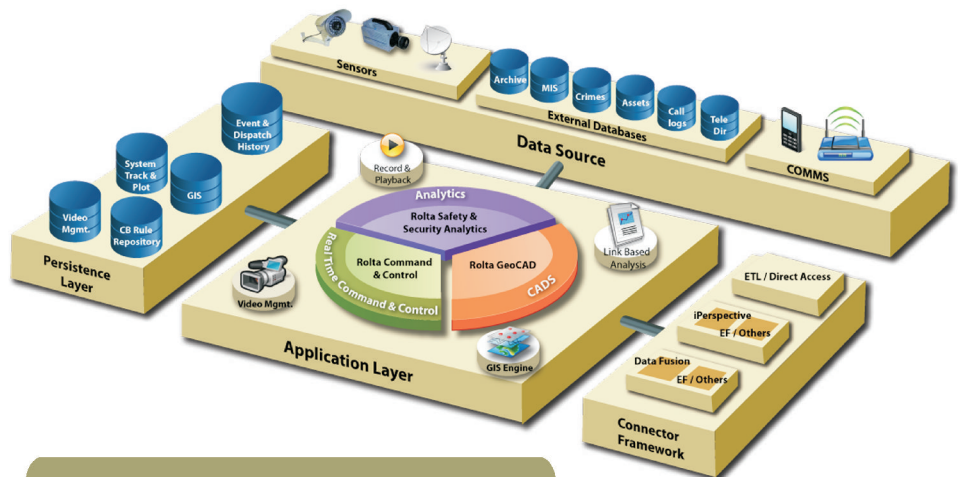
Sensors

Archive

MIS

Crimes

Assets

Call logs

Tele Dir

External Databases

Data Source

COMMS

Event & Dispatch History

System Track & Plot

GIS

Video Mgmt.

CB Rule Repository

Persistence Layer

Record & Playback

Analytics

Rolta Safety & Security Analytics

Rolta Command & Control

Real Time Command & Control

Rolta GeoCAD

CADS

Link Based Analysis

Video Mgmt.

GIS Engine

Application Layer

ETL / Direct Access

iPerspective

EF / Others

Data Fusion

EF / Others

Connector Framework